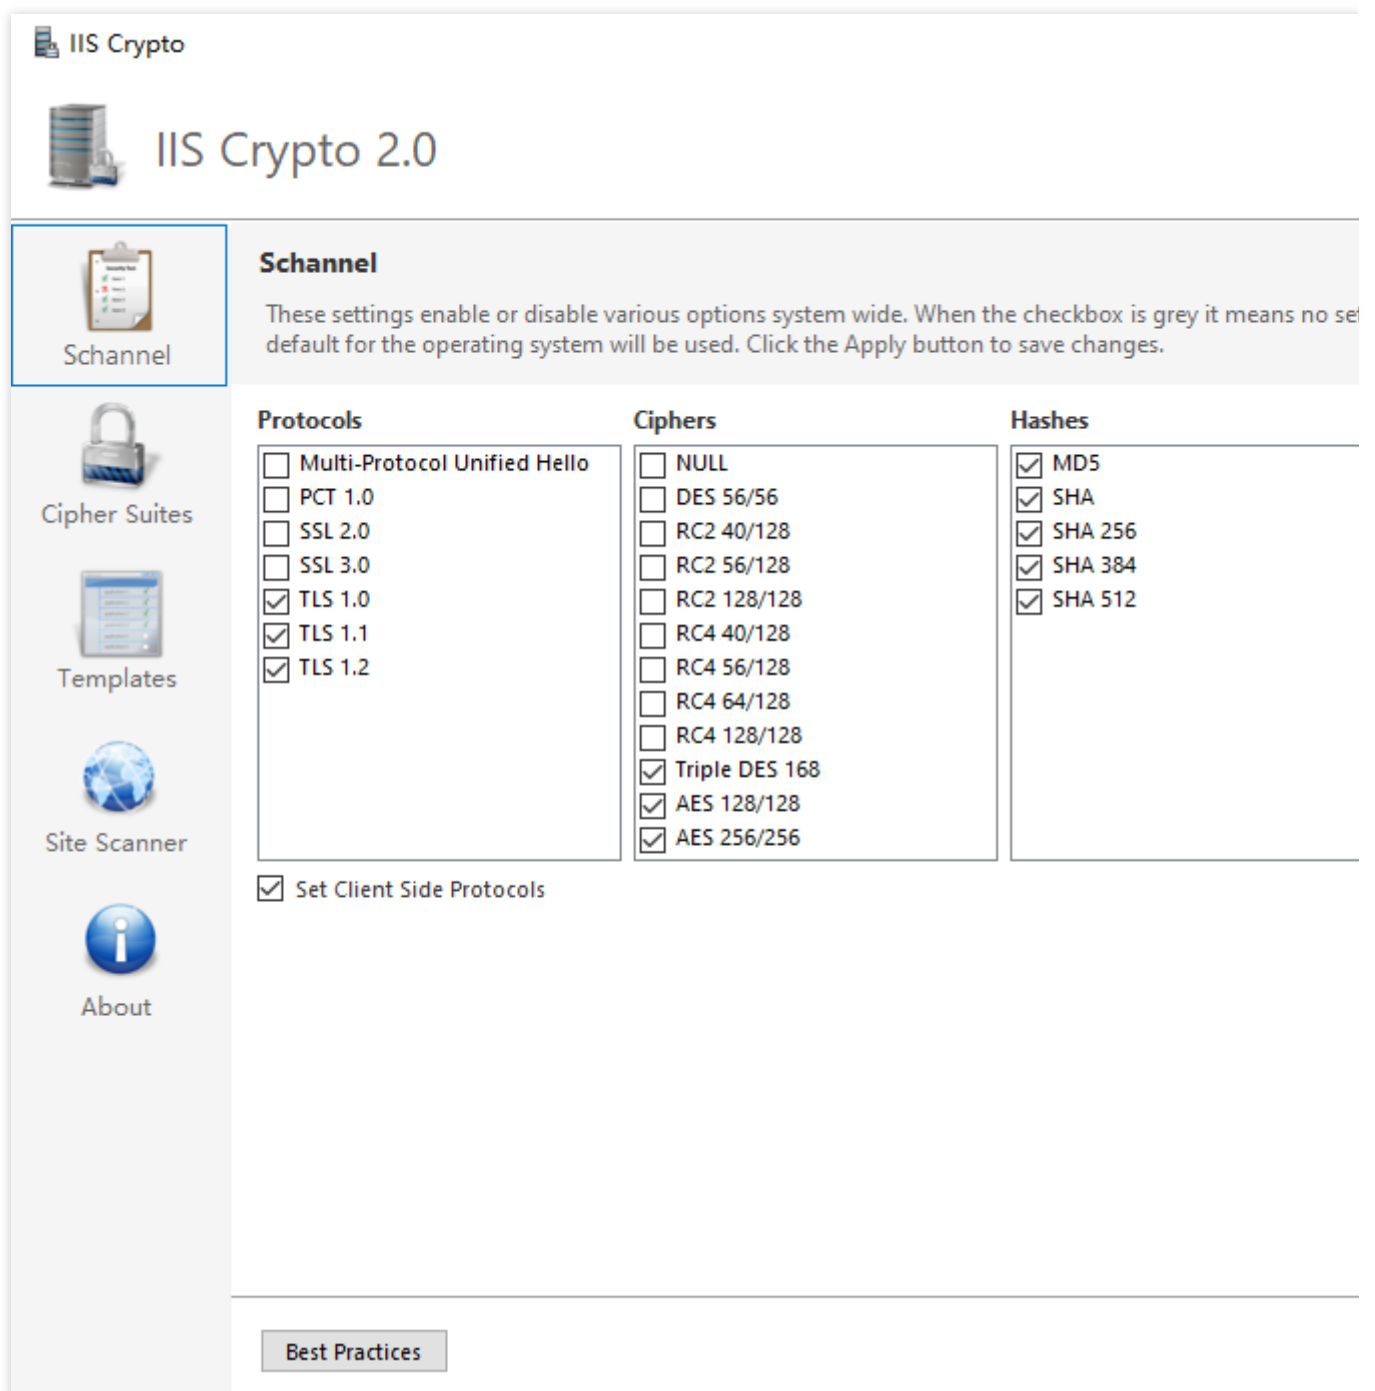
IIS Crypto

IIS Crypto 2.0

Schannel

Cipher Suites

Templates

Site Scanner

About

Schannel

These settings enable or disable various options system wide. When the checkbox is grey it means no se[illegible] default for the operating system will be used. Click the Apply button to save changes.

Protocols
Multi-Protocol Unified Hello
PCT 1.0
SSL 2.0
SSL 3.0
TLS 1.0
TLS 1.1
TLS 1.2

Ciphers
NULL
DES 56/56
RC2 40/128
RC2 56/128
RC2 128/128
RC4 40/128
RC4 56/128
RC4 64/128
RC4 128/128
Triple DES 168
AES 128/128
AES 256/256

Hashes
MD5
SHA
SHA 256
SHA 384
SHA 512

Set Client Side Protocols

Best Practices